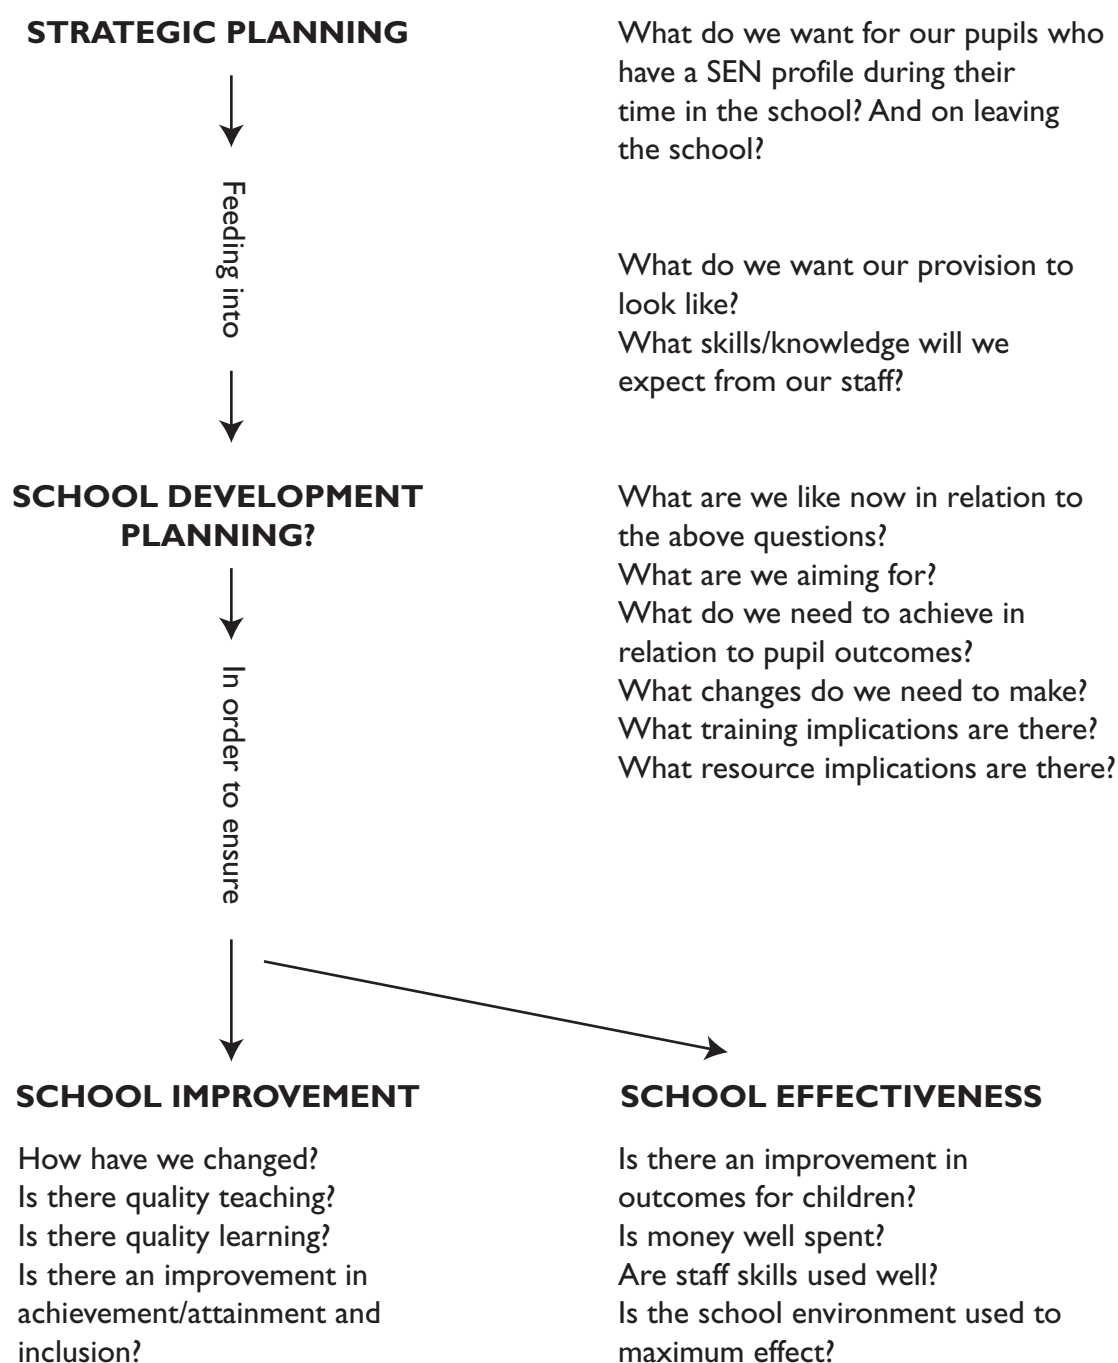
STRATEGIC PLANNING

What do we want for our pupils who have a SEN profile during their time in the school? And on leaving the school?

What do we want our provision to look like?
What skills/knowledge will we expect from our staff?

Feeding into

SCHOOL DEVELOPMENT PLANNING?

What are we like now in relation to the above questions?
What are we aiming for?
What do we need to achieve in relation to pupil outcomes?
What changes do we need to make?
What training implications are there?
What resource implications are there?

In order to ensure

SCHOOL IMPROVEMENT

How have we changed?
Is there quality teaching?
Is there quality learning?
Is there an improvement in achievement/attainment and inclusion?

SCHOOL EFFECTIVENESS

Is there an improvement in outcomes for children?
Is money well spent?
Are staff skills used well?
Is the school environment used to maximum effect?